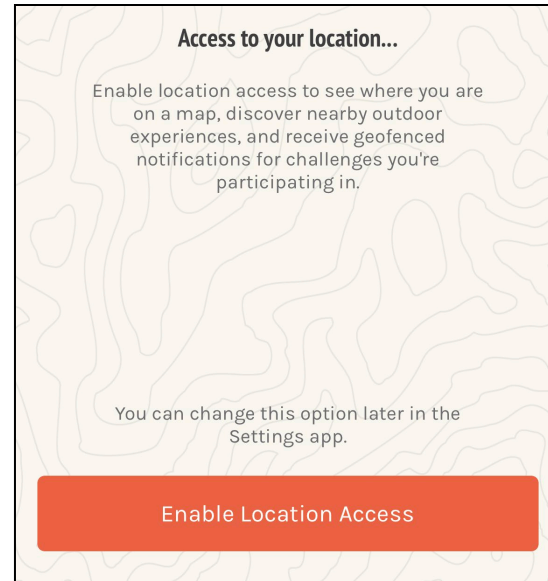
Access to your location...

Enable location access to see where you are on a map, discover nearby outdoor experiences, and receive geofenced notifications for challenges you're participating in.

You can change this option later in the Settings app.

Enable Location Access